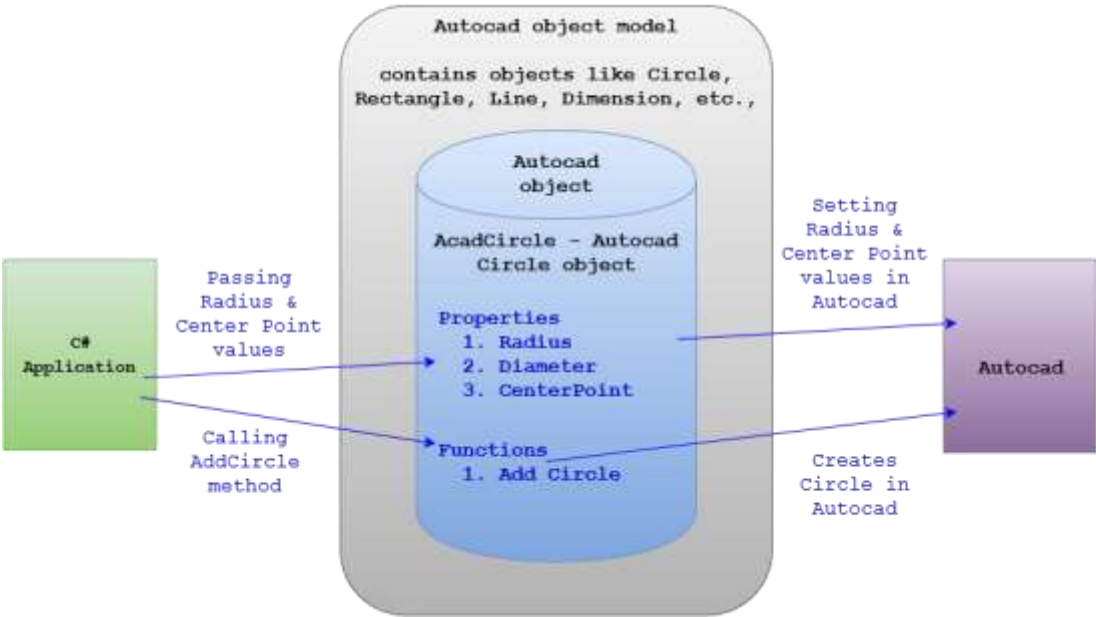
Autocad object model

contains objects like Circle, Rectangle, Line, Dimension, etc.,

Autocad object

AcadCircle - Autocad Circle object

Properties
1. Radius
2. Diameter
3. CenterPoint

Functions
1. Add Circle

C# Application

Passing Radius & Center Point values

Calling AddCircle method

Setting Radius & Center Point values in Autocad

Creates Circle in Autocad

Autocad